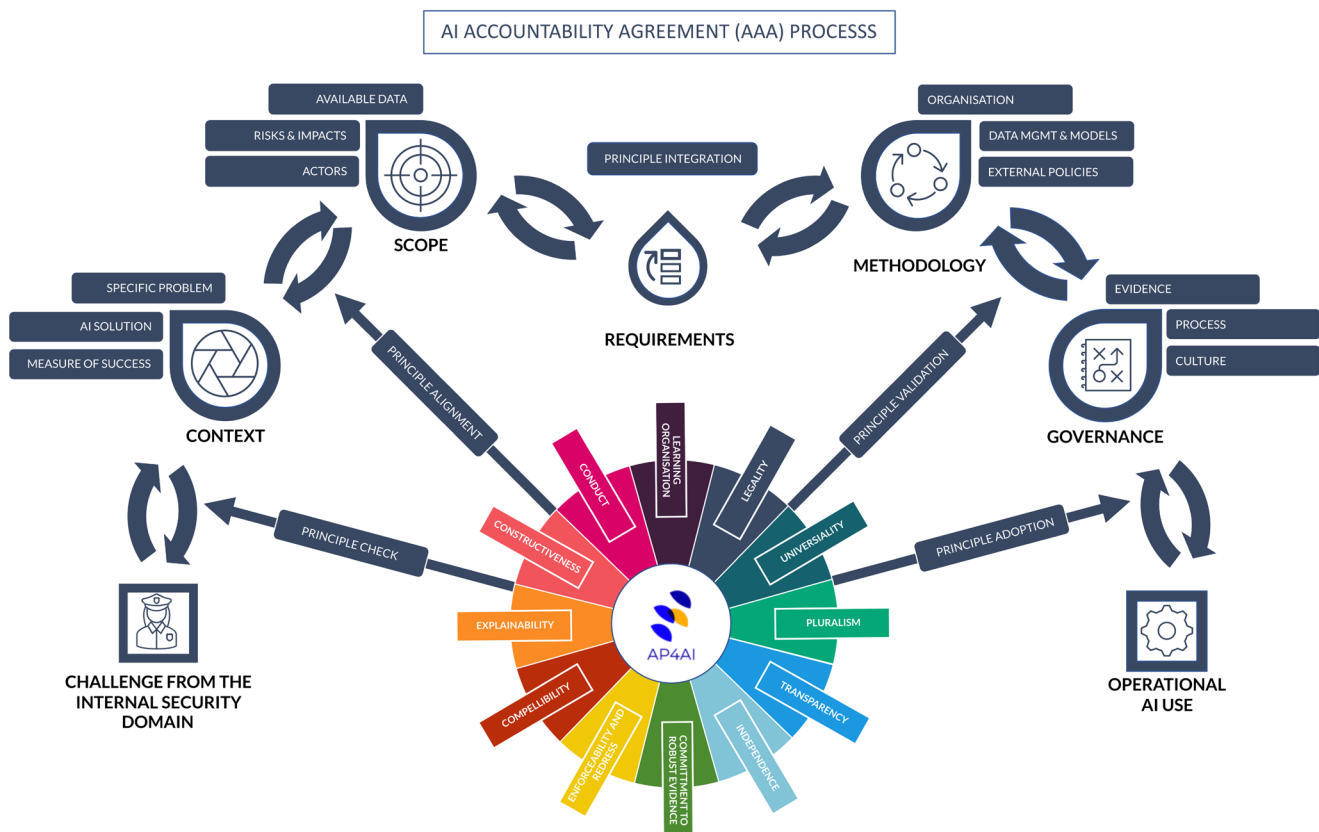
AI ACCOUNTABILITY AGREEMENT (AAA) PROCESSS

AVAILABLE DATA
RISKS & IMPACTS
ACTORS
SCOPE

PRINCIPLE INTEGRATION
REQUIREMENTS

ORGANISATION
DATA MGMT & MODELS
EXTERNAL POLICIES
METHODOLOGY

SPECIFIC PROBLEM
AI SOLUTION
MEASURE OF SUCCESS
CONTEXT

EVIDENCE
PROCESS
CULTURE
GOVERNANCE

PRINCIPLE ALIGNMENT
PRINCIPLE VALIDATION
PRINCIPLE CHECK
PRINCIPLE ADOPTION

CHALLENGE FROM THE INTERNAL SECURITY DOMAIN

OPERATIONAL AI USE

LEARNING ORGANISATION
LEGALITY
UNIVERSALITY
PLURALISM
TRANSPARENCY
INDEPENDENCE
COMMITMENT TO ROBUST EVIDENCE
ENFORCEABILITY AND REDRESS
COMPELLIBILITY
EXPLAINABILITY
CONSTRUCTIVENESS
CONDUCT

AP4AI